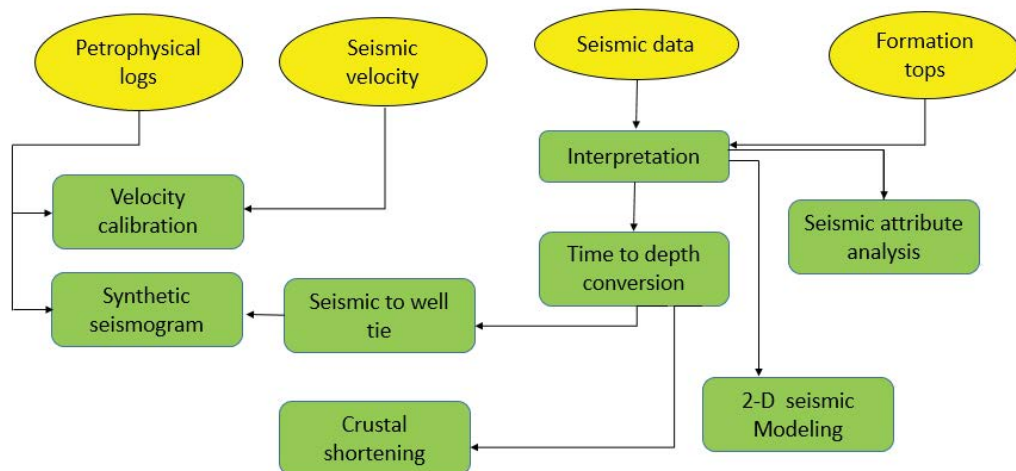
Petrophysical logs

Seismic velocity

Seismic data

Formation tops

Interpretation

Velocity calibration

Seismic attribute analysis

Time to depth conversion

Synthetic seismogram

Seismic to well tie

2-D seismic Modeling

Crustal shortening